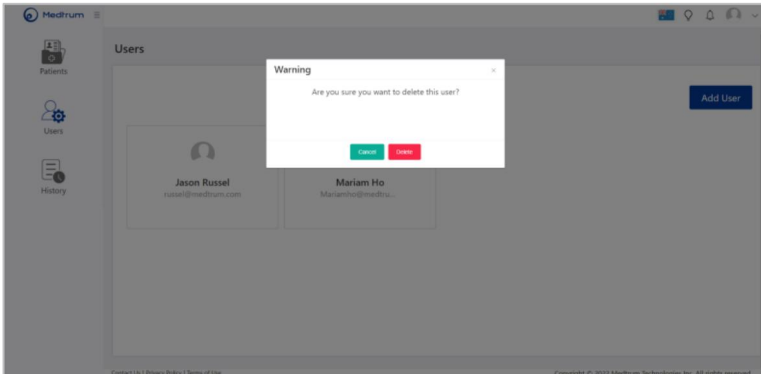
Medtrum

Patients

Users

History

Users

Add User

Jason Russel
russel@medtrum.com

Mariam Ho
Mariamho@medtru...

Warning

×

Are you sure you want to delete this user?

Cancel

Delete

Contact Us | Privacy Policy | Terms of Use

Copyright © 2022 Medtrum Technologies Inc. All rights reserved.